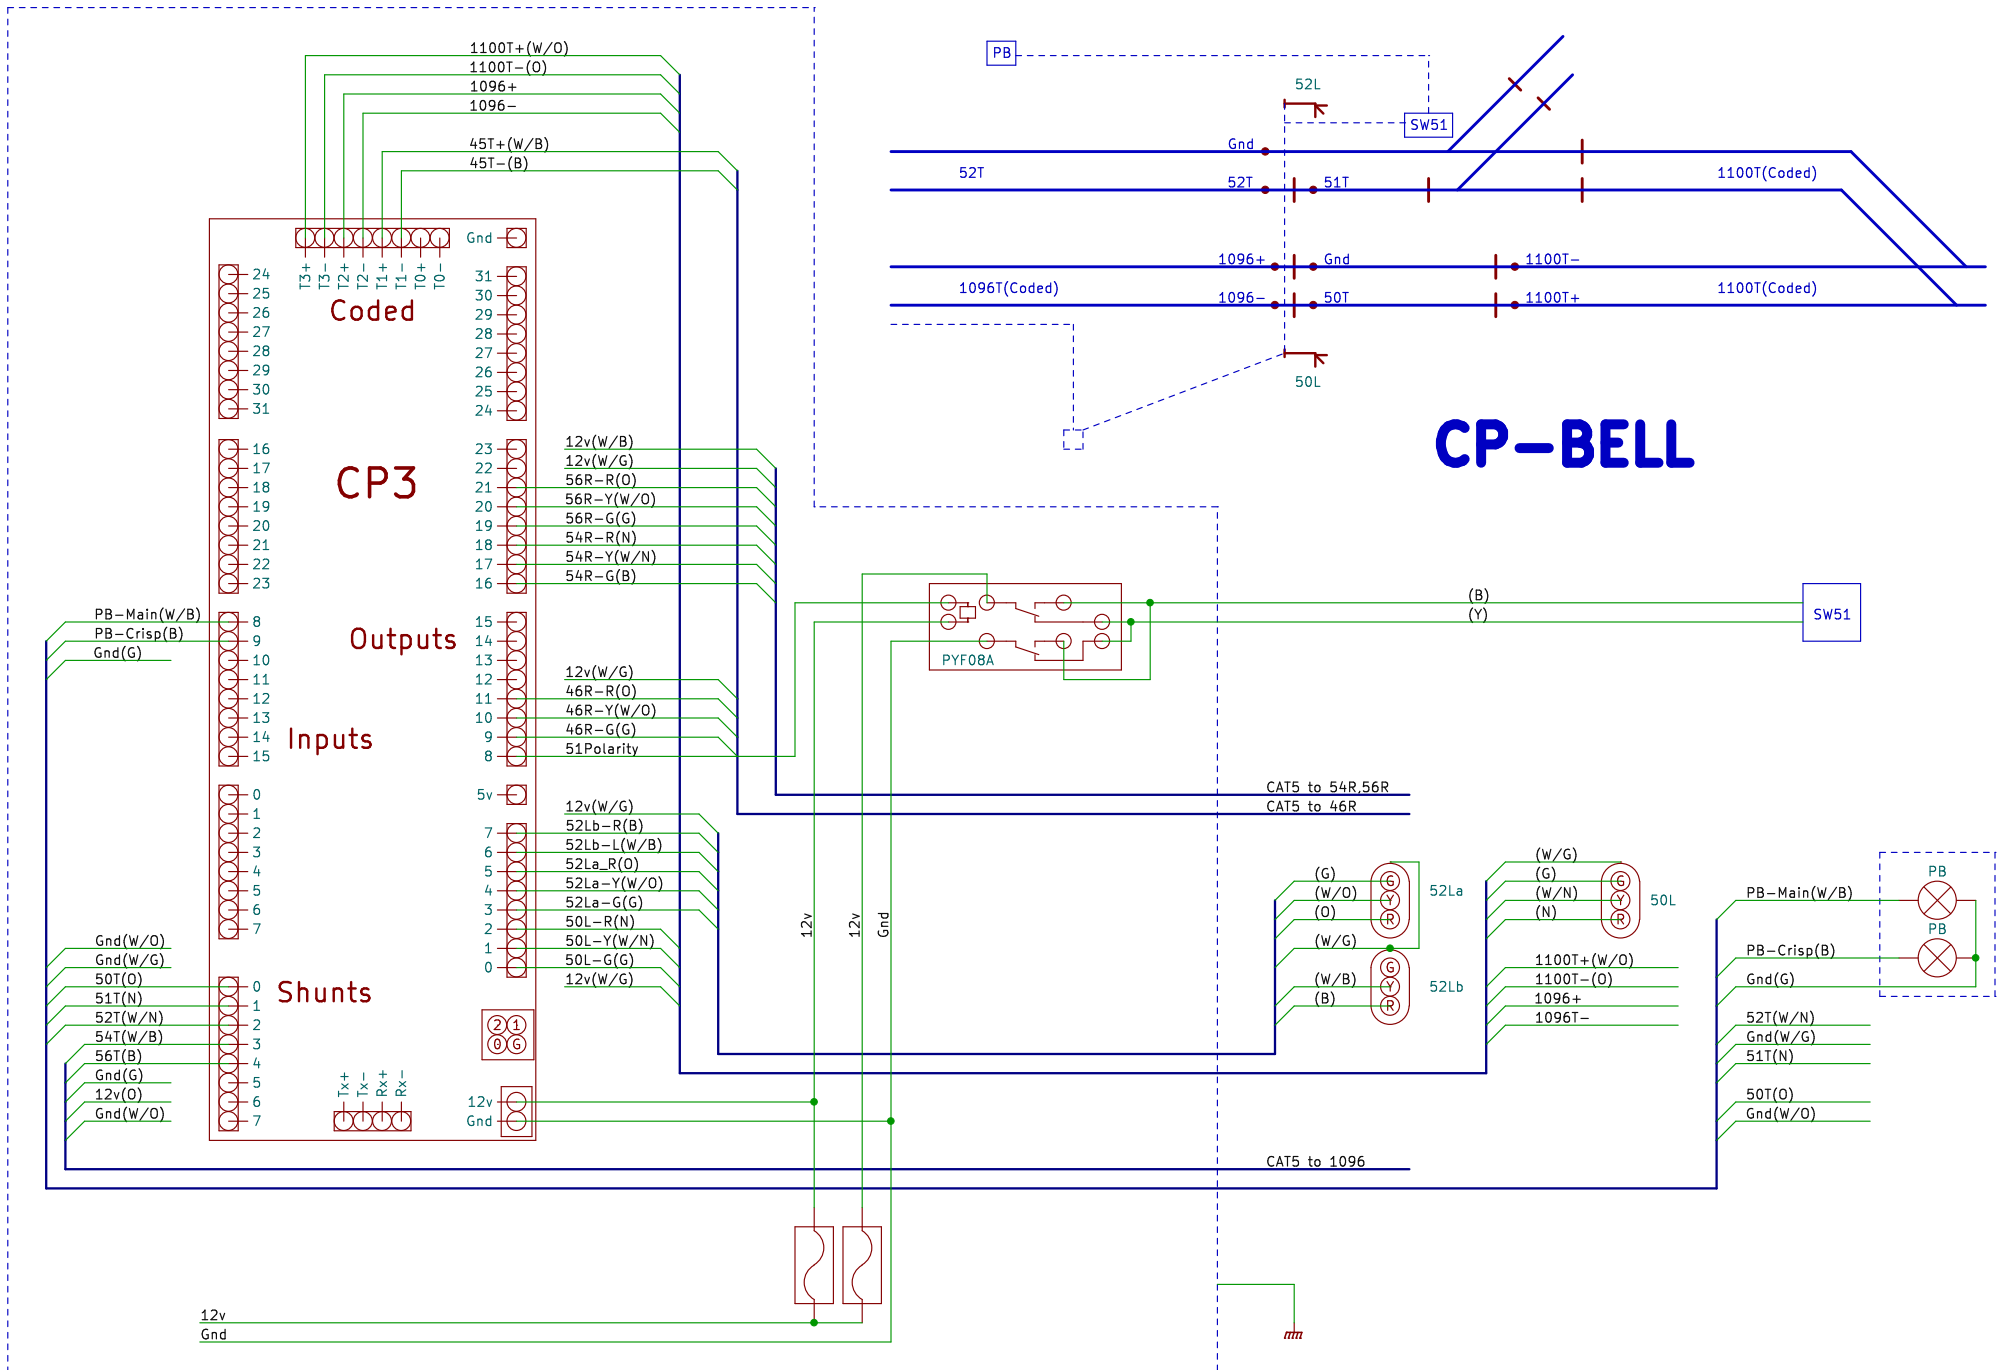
1100T+(W/O)
1100T-(O)
1096+
1096-
45T+(W/B)
45T-(B)

PB
52L
SW51
Gnd
52T
52T
51T
1100T(Coded)
1096+
Gnd
1100T-
1096T(Coded)
1096-
50T
1100T+
1100T(Coded)
50L

CP-BELL

T3+ T3- T2+ T2- T1+ T1- T0+ T0-
Gnd
Coded
24 25 26 27 28 29 30 31
31 30 29 28 27 26 25 24
CP3
16 17 18 19 20 21 22 23
23 22 21 20 19 18 17 16
12v(W/B)
12v(W/G)
56R-R(O)
56R-Y(W/O)
56R-G(G)
54R-R(N)
54R-Y(W/N)
54R-G(B)

PB-Main(W/B)
PB-Crisp(B)
Gnd(G)
8 9 10 11 12 13 14 15
Outputs
15 14 13 12 11 10 9 8
Inputs
12v(W/G)
46R-R(O)
46R-Y(W/O)
46R-G(G)
51Polarity

PYF08A
(B)
(Y)
SW51

CAT5 to 54R,56R
CAT5 to 46R

0 1 2 3 4 5 6 7
5v
7 6 5 4 3 2 1 0
12v(W/G)
52Lb-R(B)
52Lb-L(W/B)
52La_R(O)
52La-Y(W/O)
52La-G(G)
50L-R(N)
50L-Y(W/N)
50L-G(G)
12v(W/G)

12v
12v
Gnd

(G)
(W/O)
(O)
(W/G)
G Y R
52La
(W/B)
(B)
G Y R
52Lb

(W/G)
(G)
(W/N)
(N)
G Y R
50L
1100T+(W/O)
1100T-(O)
1096+
1096T-

PB-Main(W/B)
PB
PB
PB-Crisp(B)
Gnd(G)
52T(W/N)
Gnd(W/G)
51T(N)
50T(O)
Gnd(W/O)

Gnd(W/O)
Gnd(W/G)
50T(O)
51T(N)
52T(W/N)
54T(W/B)
56T(B)
Gnd(G)
12v(O)
Gnd(W/O)
0 1 2 3 4 5 6 7
Shunts
Tx+ Tx- Rx+ Rx-
2 1
0 G
12v
Gnd

CAT5 to 1096

12v
Gnd